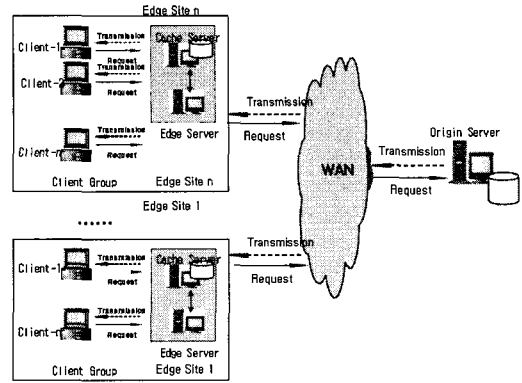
Edge Site n

Client-1

Transmission

Request

Cache Server

Client-2

Transmission

Request

Client-n

Transmission

Request

Edge Server

Client Group

Edge Site n

Transmission

Request

WAN

Origin Server

Transmission

Request

Edge Site 1

......

Client-1

Transmission

Request

Cache Server

Transmission

Request

Client-n

Transmission

Request

Edge Server

Client Group

Edge Site 1